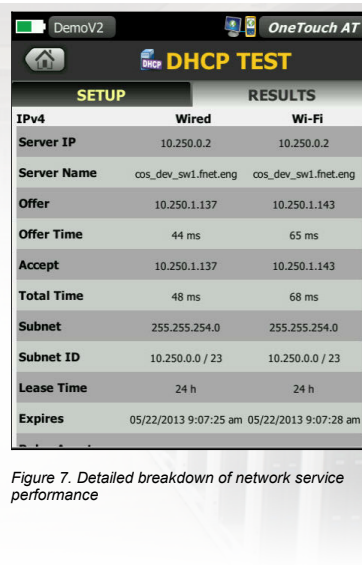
DemoV2

OneTouch AT

DHCP

DHCP TEST

SETUP

RESULTS

| IPv4 | Wired | Wi-Fi |
|---|---|---|
| Server IP | 10.250.0.2 | 10.250.0.2 |
| Server Name | cos_dev_sw1.fnet.eng | cos_dev_sw1.fnet.eng |
| Offer | 10.250.1.137 | 10.250.1.143 |
| Offer Time | 44 ms | 65 ms |
| Accept | 10.250.1.137 | 10.250.1.143 |
| Total Time | 48 ms | 68 ms |
| Subnet | 255.255.254.0 | 255.255.254.0 |
| Subnet ID | 10.250.0.0 / 23 | 10.250.0.0 / 23 |
| Lease Time | 24 h | 24 h |
| Expires | 05/22/2013 9:07:25 am | 05/22/2013 9:07:28 am |

Figure 7. Detailed breakdown of network service performance